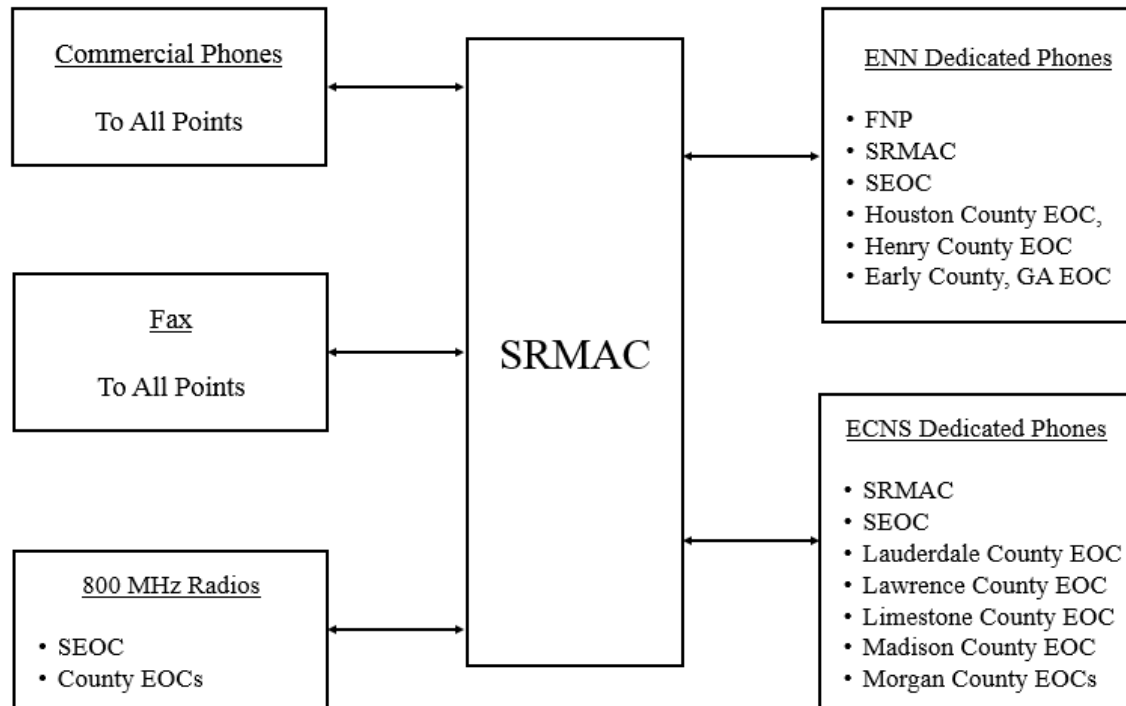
Commercial Phones

To All Points

Fax

To All Points

800 MHz Radios

- SEOC
- County EOCs

SRMAC

ENN Dedicated Phones

- FNP
- SRMAC
- SEOC
- Houston County EOC,
- Henry County EOC
- Early County, GA EOC

ECNS Dedicated Phones

- SRMAC
- SEOC
- Lauderdale County EOC
- Lawrence County EOC
- Limestone County EOC
- Madison County EOC
- Morgan County EOCs